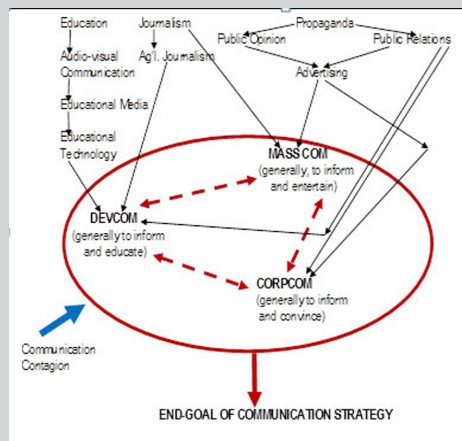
Education
Audio-visual Communication
Educational Media
Educational Technology

Journalism
Ag'l. Journalism

Propaganda
Public Opinion
Public Relations
Advertising

MASS COM
(generally, to inform and entertain)

DEVCOM
(generally to inform and educate)

CORPCOM
(generally to inform and convince)

Communication Contagion

END-GOAL OF COMMUNICATION STRATEGY